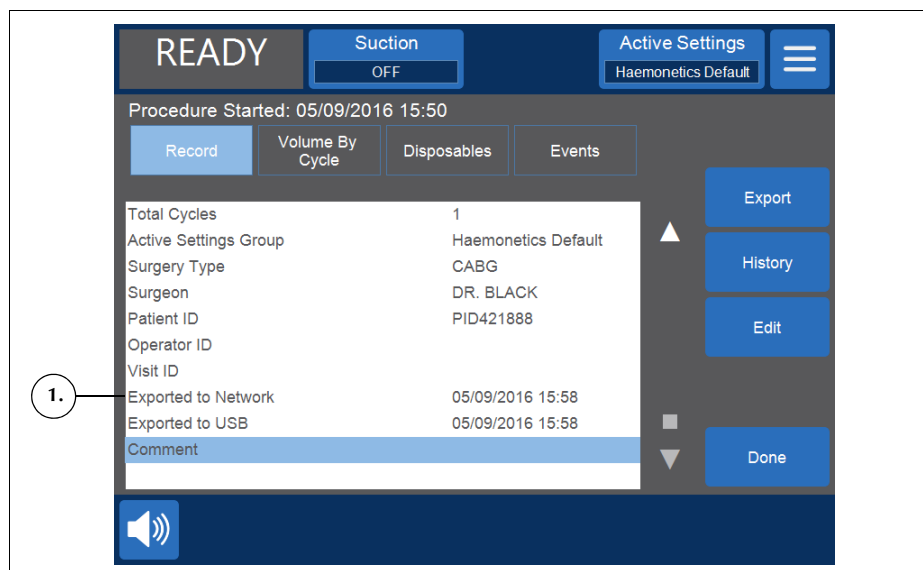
READY

Suction
OFF

Active Settings
Haemonetics Default

Procedure Started: 05/09/2016 15:50

Record | Volume By Cycle | Disposables | Events

| | |
|---|---|
| Total Cycles | 1 |
| Active Settings Group | Haemonetics Default |
| Surgery Type | CABG |
| Surgeon | DR. BLACK |
| Patient ID | PID421888 |
| Operator ID | |
| Visit ID | |
| Exported to Network | 05/09/2016 15:58 |
| Exported to USB | 05/09/2016 15:58 |
| Comment | |

Export

History

Edit

Done

1.